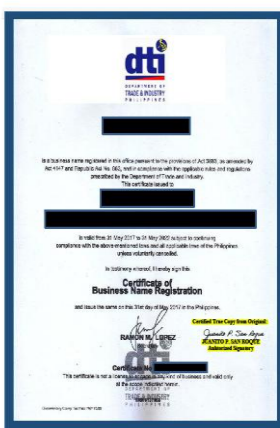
dti
DEPARTMENT OF TRADE & INDUSTRY
PHILIPPINES

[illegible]

is a business name registered in this office pursuant to the provisions of Act 3883, as amended by Act 4147 and Republic Act No. 863, and in accordance with the applicable rules and regulations prescribed by the Department of Trade and Industry.
This certificate is issued to

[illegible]

is valid from 31 May 2017 to 31 May 2022 subject to continuing compliance with the above-mentioned laws and all applicable laws of the Philippines, unless voluntarily cancelled.

In testimony whereof, I hereby sign this

Certificate of
Business Name Registration

and issue the same on this 31st day of May, 2017 in the Philippines.

RAMON M. LOPEZ
Secretary

Certificate No. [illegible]

This certificate is not a license to engage in any kind of business and valid only at the scope indicated herein.

DEPARTMENT OF TRADE & INDUSTRY PHILIPPINES

Certified True Copy from Original:
Juanito P. San Roque
JUANITO P. SAN ROQUE
Authorized Signatory

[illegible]